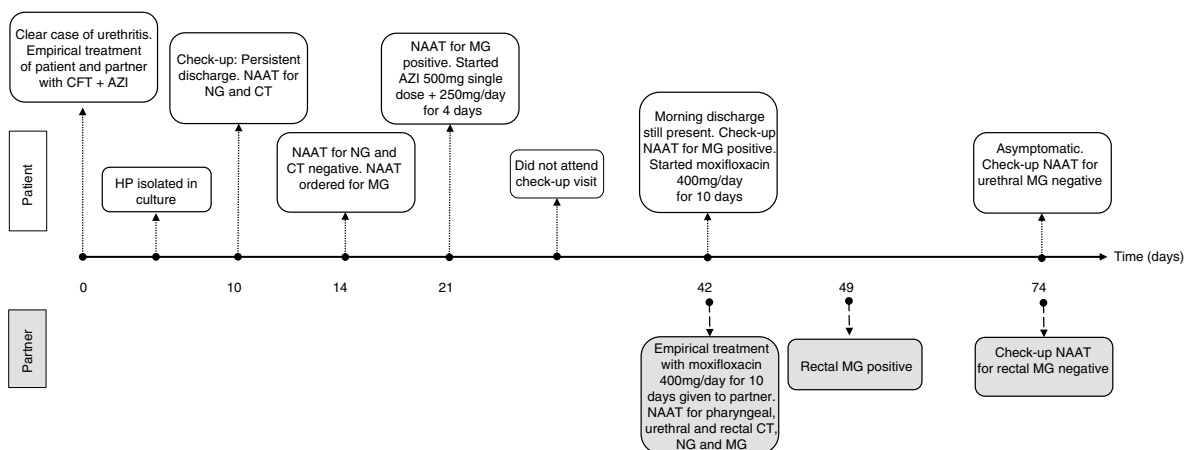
Patient

Clear case of urethritis. Empirical treatment of patient and partner with CFT + AZI

HP isolated in culture

Check-up: Persistent discharge. NAAT for NG and CT

NAAT for NG and CT negative. NAAT ordered for MG

NAAT for MG positive. Started AZI 500mg single dose + 250mg/day for 4 days

Did not attend check-up visit

Morning discharge still present. Check-up NAAT for MG positive. Started moxifloxacin 400mg/day for 10 days

Asymptomatic. Check-up NAAT for urethral MG negative

Time (days)

0

10

14

21

42

49

74

Partner

Empirical treatment with moxifloxacin 400mg/day for 10 days given to partner. NAAT for pharyngeal, urethral and rectal CT, NG and MG

Rectal MG positive

Check-up NAAT for rectal MG negative